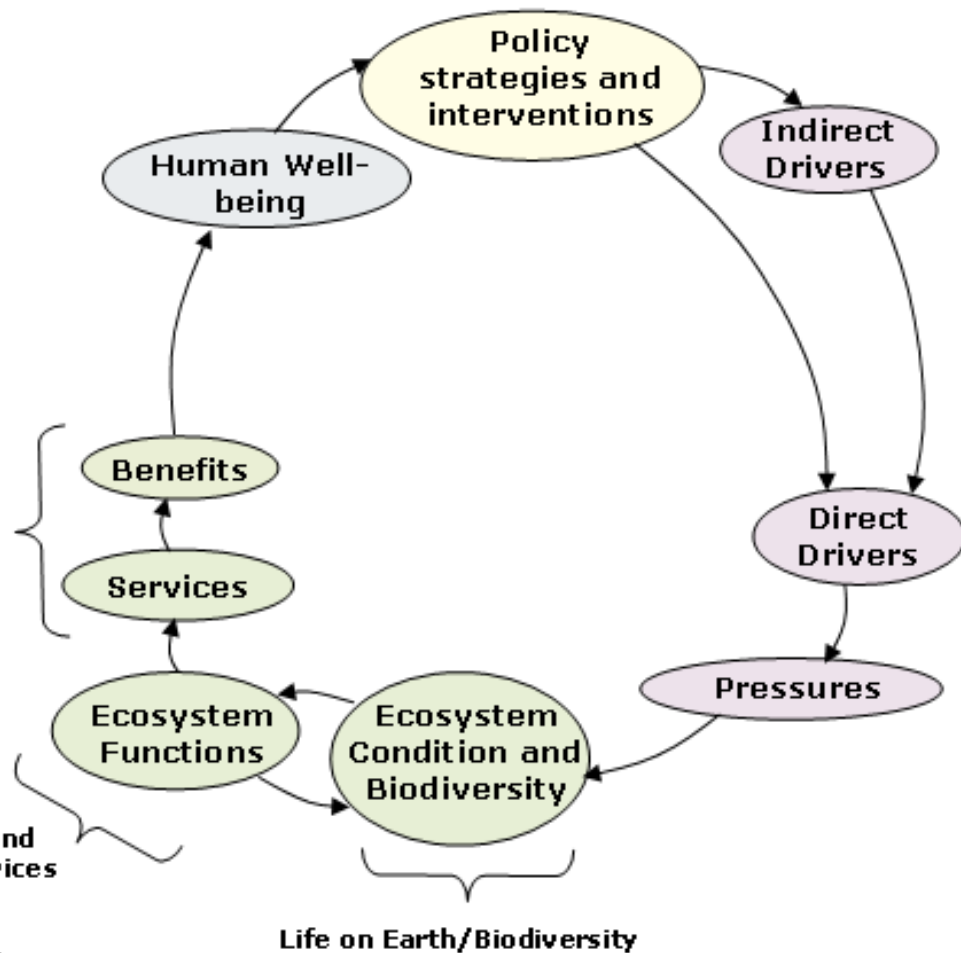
Policy strategies and interventions

Indirect Drivers

Human Well-being

Benefits

Services

Direct Drivers

Pressures

Ecosystem Functions

Ecosystem Condition and Biodiversity

nd
vices

Life on Earth/Biodiversity